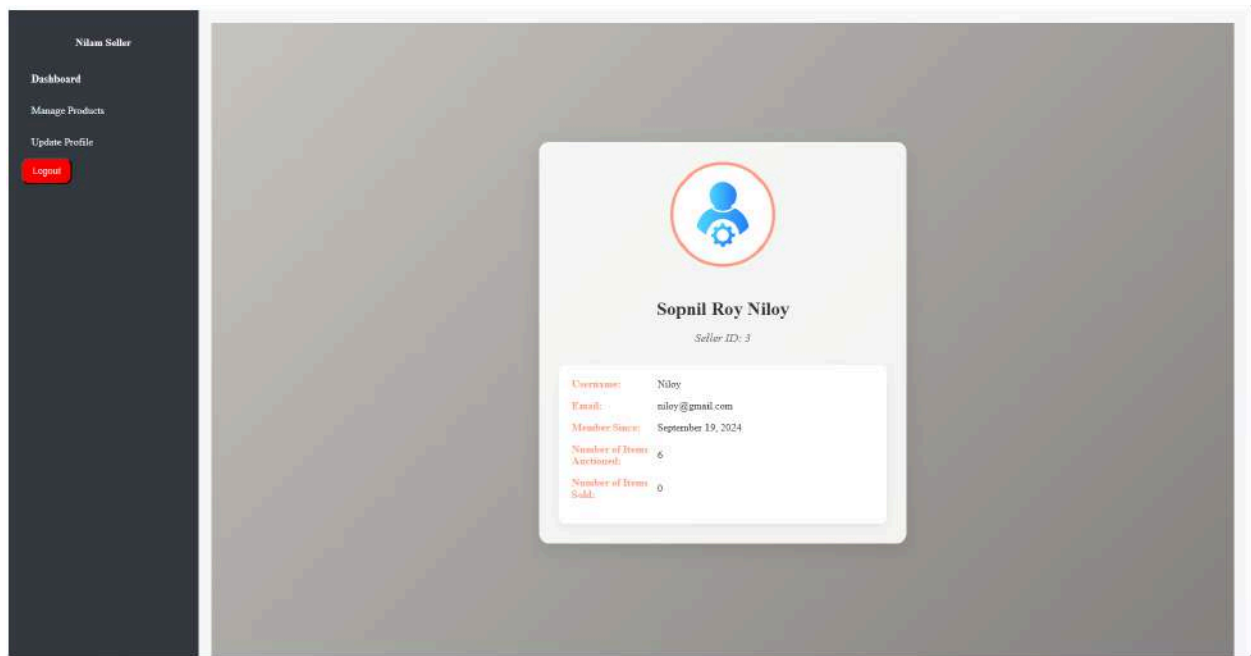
Nilam Seller

Dashboard

Manage Products

Update Profile

Logout

Sopnil Roy Niloy

Seller ID: 3

| | |
|---|---|
| Username: | Niloy |
| Email: | niloy@gmail.com |
| Member Since: | September 19, 2024 |
| Number of Items Auctioned: | 6 |
| Number of Items Sold: | 0 |